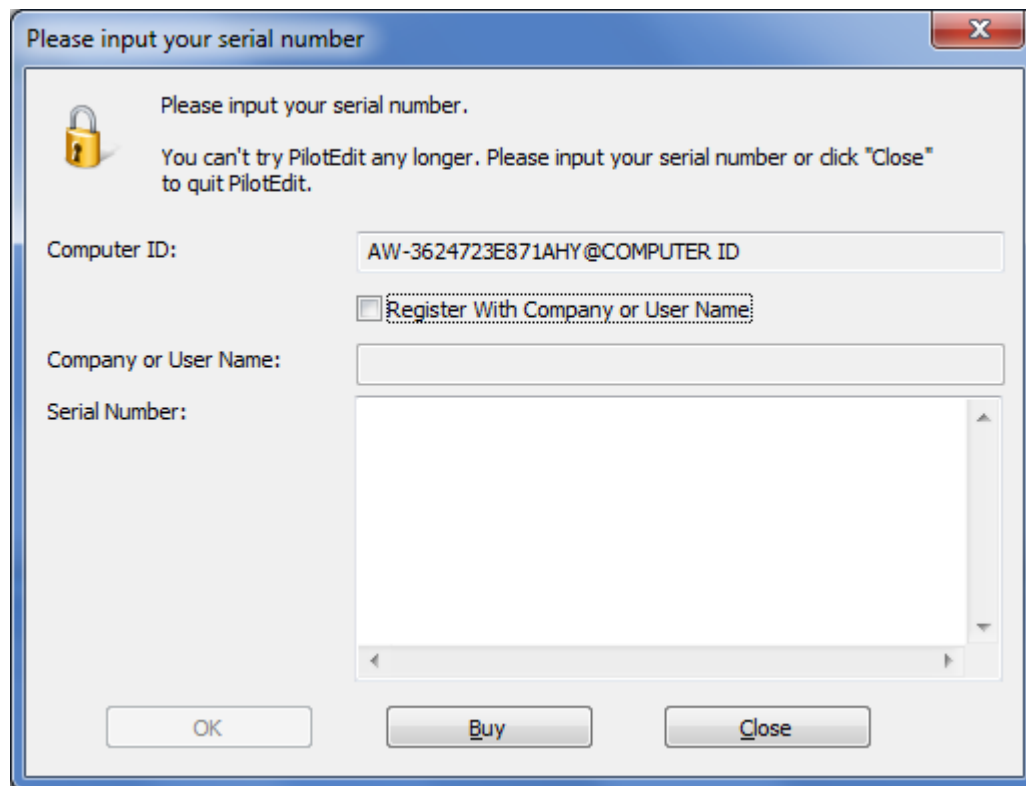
Please input your serial number

Please input your serial number.

You can't try PilotEdit any longer. Please input your serial number or click "Close" to quit PilotEdit.

Computer ID: AW-3624723E871AHY@COMPUTER ID

Register With Company or User Name

Company or User Name:

Serial Number:

OK
Buy
Close